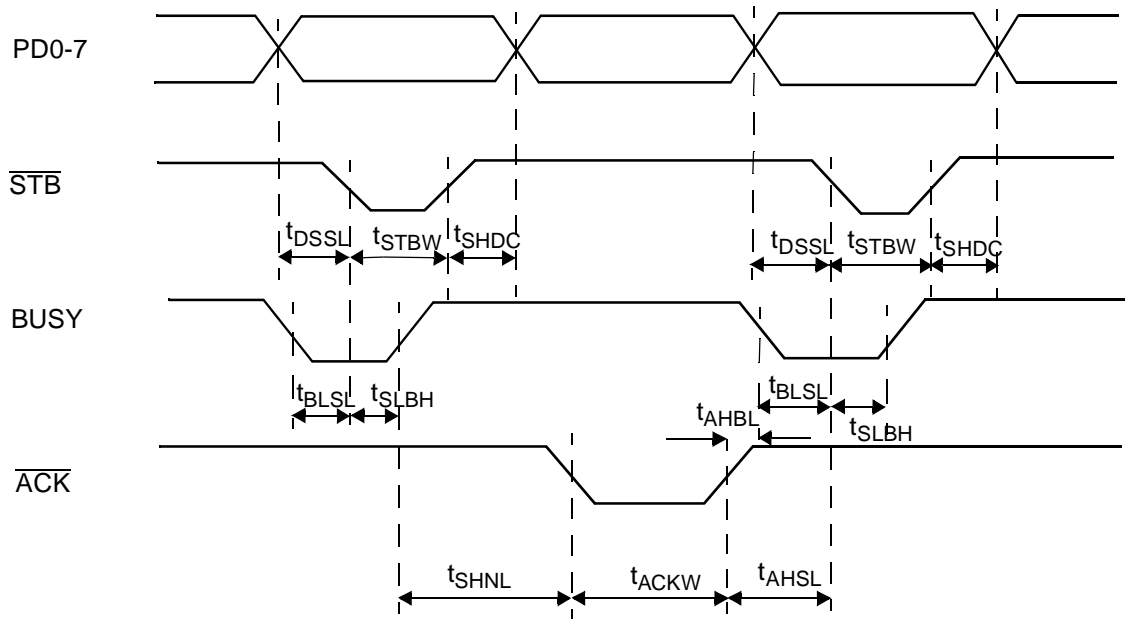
PD0-7

$\overline{STB}$

$t_{DSSL}$ $t_{STBW}$ $t_{SHDC}$ $t_{DSSL}$ $t_{STBW}$ $t_{SHDC}$

BUSY

$t_{BLSL}$ $t_{SLBH}$ $t_{AHBL}$ $t_{BLSL}$ $t_{SLBH}$

$\overline{ACK}$

$t_{SHNL}$ $t_{ACKW}$ $t_{AHSL}$